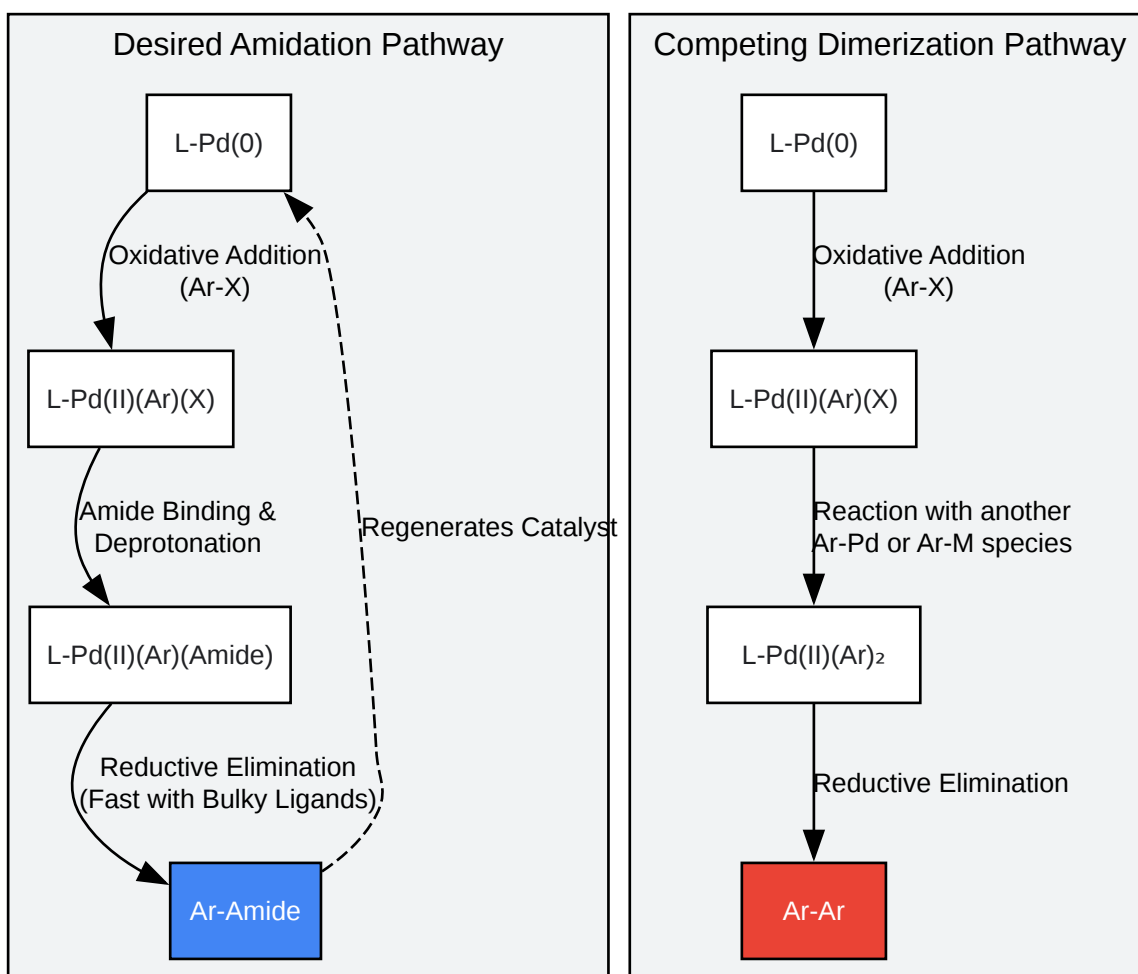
Desired Amidation Pathway

L-Pd(0)

Oxidative Addition (Ar-X)

L-Pd(II)(Ar)(X)

Amide Binding & Deprotonation

L-Pd(II)(Ar)(Amide)

Reductive Elimination (Fast with Bulky Ligands)

Ar-Amide

Regenerates Catalyst

Competing Dimerization Pathway

L-Pd(0)

Oxidative Addition (Ar-X)

L-Pd(II)(Ar)(X)

Reaction with another Ar-Pd or Ar-M species

L-Pd(II)(Ar)$_2$

Reductive Elimination

Ar-Ar